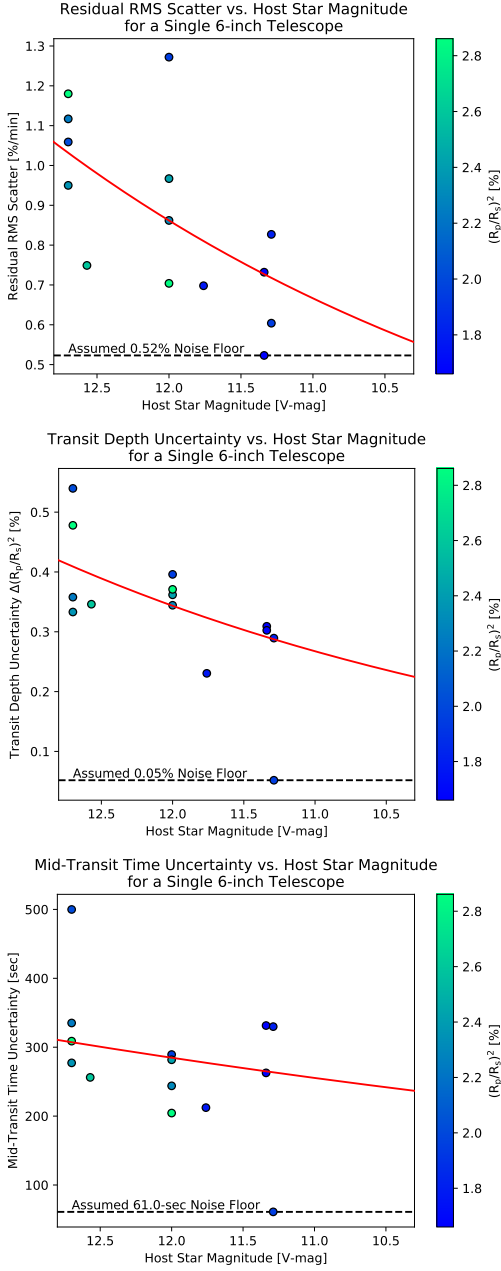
Residual RMS Scatter vs. Host Star Magnitude
for a Single 6-inch Telescope

Residual RMS Scatter [%/min]

1.3
1.2
1.1
1.0
0.9
0.8
0.7
0.6
0.5

Assumed 0.52% Noise Floor

12.5
12.0
11.5
11.0
10.5

Host Star Magnitude [V-mag]

$(R_p/R_s)^2$ [%]

2.8
2.6
2.4
2.2
2.0
1.8

Transit Depth Uncertainty vs. Host Star Magnitude
for a Single 6-inch Telescope

Transit Depth Uncertainty $\Delta(R_p/R_s)^2$ [%]

0.5
0.4
0.3
0.2
0.1

Assumed 0.05% Noise Floor

12.5
12.0
11.5
11.0
10.5

Host Star Magnitude [V-mag]

$(R_p/R_s)^2$ [%]

2.8
2.6
2.4
2.2
2.0
1.8

Mid-Transit Time Uncertainty vs. Host Star Magnitude
for a Single 6-inch Telescope

Mid-Transit Time Uncertainty [sec]

500
400
300
200
100

Assumed 61.0-sec Noise Floor

12.5
12.0
11.5
11.0
10.5

Host Star Magnitude [V-mag]

$(R_p/R_s)^2$ [%]

2.8
2.6
2.4
2.2
2.0
1.8